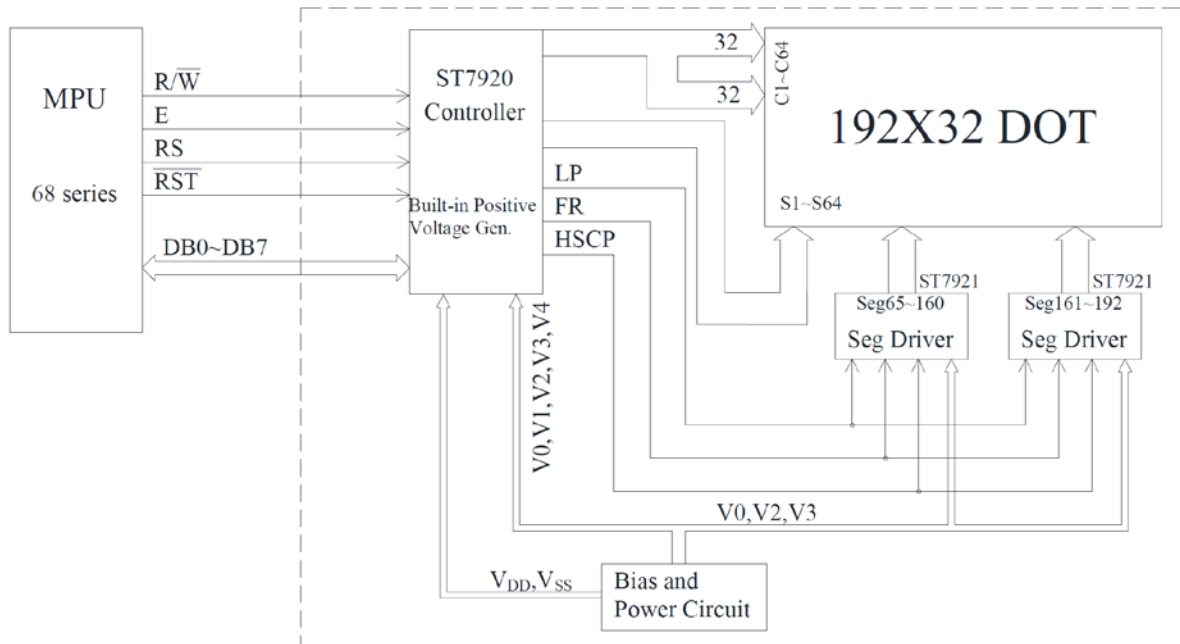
MPU

68 series

$R/\overline{W}$

E

RS

$\overline{RST}$

DB0~DB7

ST7920
Controller

Built-in Positive
Voltage Gen.

LP

FR

HSCP

32

32

C1~C64

192X32 DOT

S1~S64

ST7921
Seg65~160
Seg Driver

ST7921
Seg161~192
Seg Driver

V0,V1,V2,V3,V4

V0,V2,V3

$V_{DD}$,$V_{SS}$

Bias and
Power Circuit